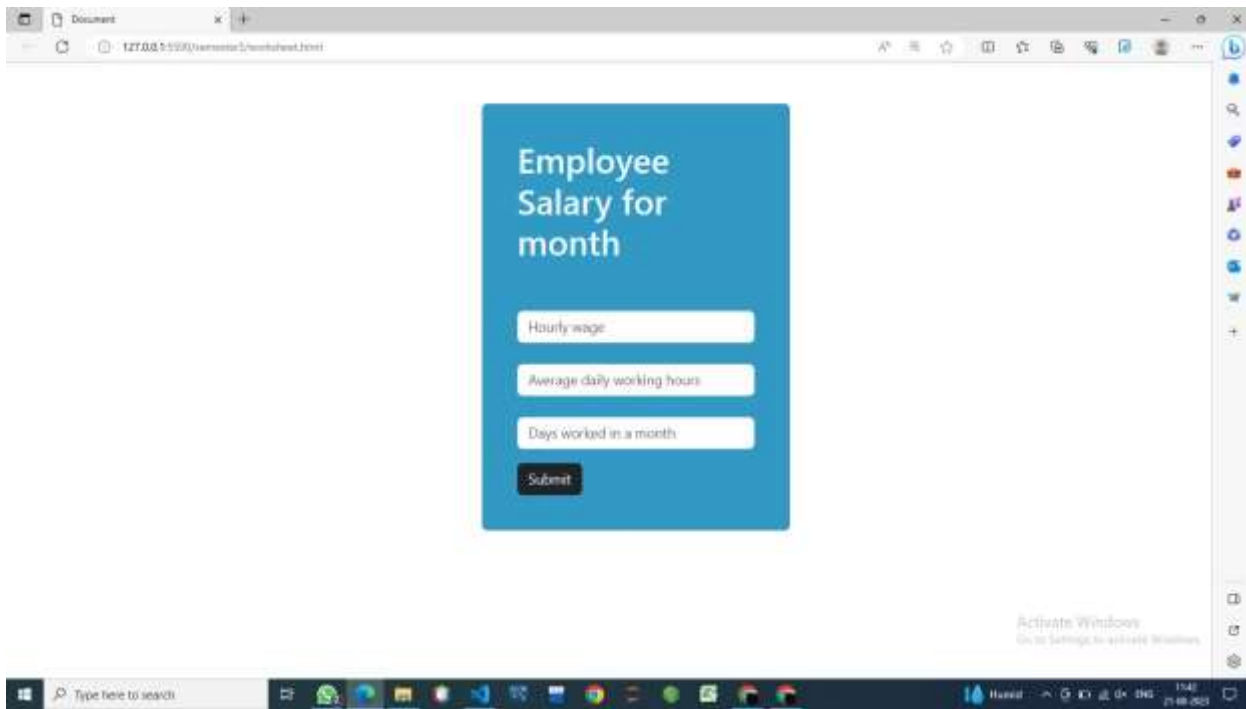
Document

127.0.0.1:5500/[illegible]/worksheet.html

Employee Salary for month

Hourly wage

Average daily working hours

Days worked in a month

Submit

Activate Windows
Go to Settings to activate Windows.

Type here to search

Humid

ENG

11:42
21-08-2023